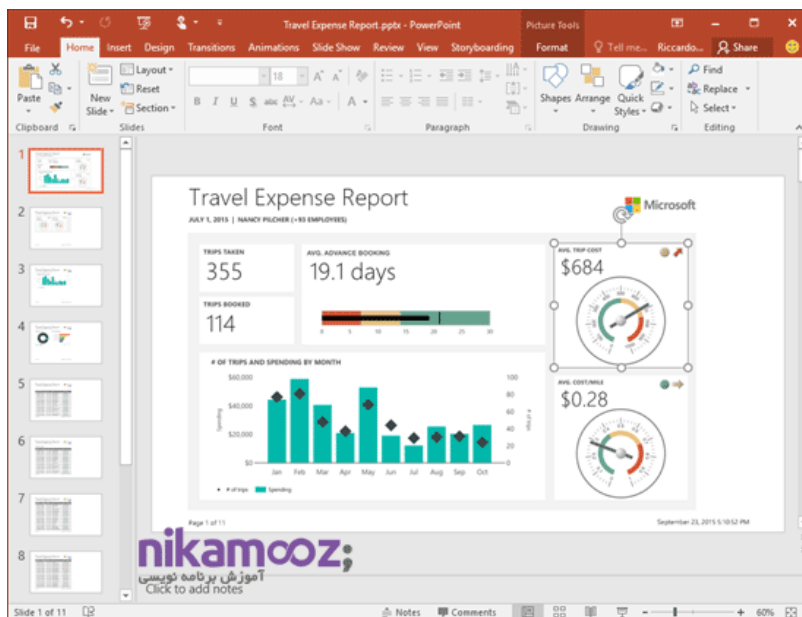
Travel Expense Report.pptx - PowerPoint
Picture Tools
File Home Insert Design Transitions Animations Slide Show Review View Storyboarding Format Tell me... Riccardo... Share
Paste
Clipboard
New Slide
Layout
Reset
Section
Slides
18
B I U S abc AV Aa A
Font
Paragraph
Shapes Arrange Quick Styles
Drawing
Find
Replace
Select
Editing
1
2
3
4
5
6
7
8

Travel Expense Report
JULY 1, 2015 | NANCY PILCHER (>95 EMPLOYEES)
Microsoft

TRIPS TAKEN
355
AVG. ADVANCE BOOKING
19.1 days
AVG. TRIP COST
$684
TRIPS BOOKED
114
0 5 10 15 20 25 30

# OF TRIPS AND SPENDING BY MONTH
$60,000
$40,000
$20,000
$0
Spending
100
80
60
40
20
0
# of trips
Jan Feb Mar Apr May Jun Jul Aug Sep Oct
# of trips Spending
AVG. COST/MILE
$0.28

Page 1 of 11
September 23, 2015 5:10:52 PM

nikamooz
آموزش برنامه نویسی
Click to add notes
Slide 1 of 11
Notes Comments
60%